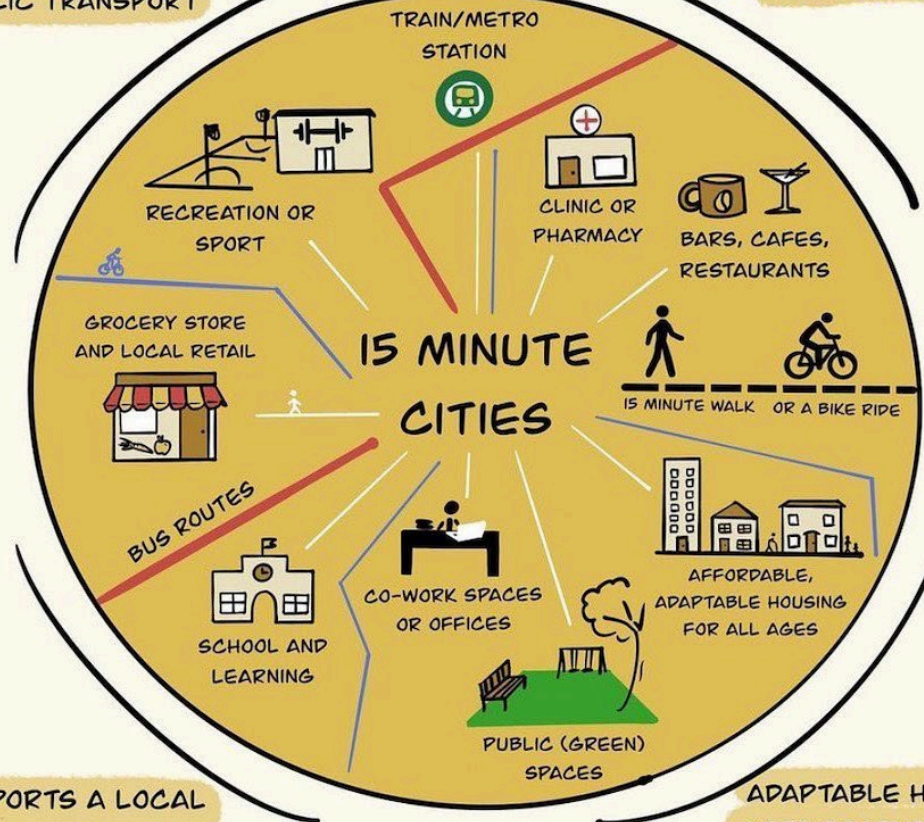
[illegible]IC TRANSPORT

TRAIN/METRO STATION

RECREATION OR SPORT

CLINIC OR PHARMACY

BARS, CAFES, RESTAURANTS

GROCERY STORE AND LOCAL RETAIL

15 MINUTE CITIES

15 MINUTE WALK OR A BIKE RIDE

BUS ROUTES

CO-WORK SPACES OR OFFICES

AFFORDABLE, ADAPTABLE HOUSING FOR ALL AGES

SCHOOL AND LEARNING

PUBLIC (GREEN) SPACES

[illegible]PORTS A LOCAL

ADAPTABLE H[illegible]